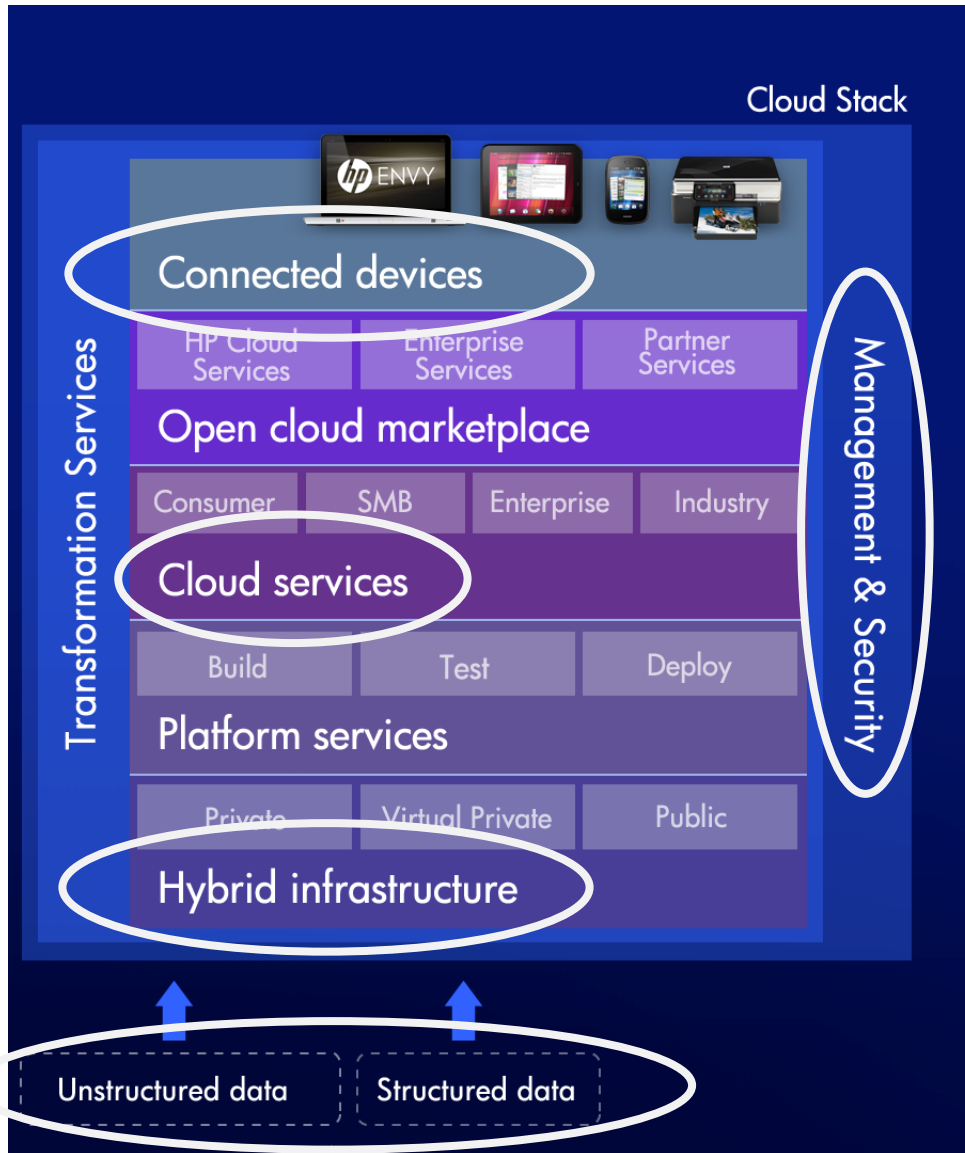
Cloud Stack

hp ENVY

Connected devices

HP Cloud Services

Enterprise Services

Partner Services

Open cloud marketplace

Consumer

SMB

Enterprise

Industry

Cloud services

Build

Test

Deploy

Platform services

Private

Virtual Private

Public

Hybrid infrastructure

Transformation Services

Management & Security

Unstructured data

Structured data